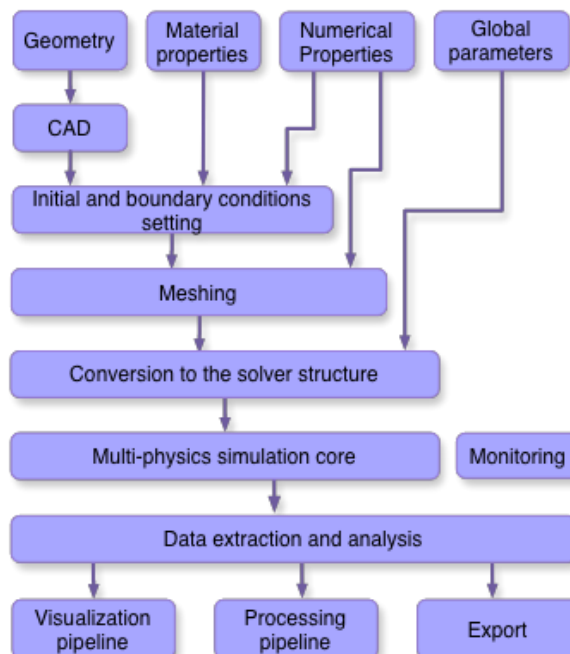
Geometry

Material properties

Numerical Properties

Global parameters

CAD

Initial and boundary conditions setting

Meshing

Conversion to the solver structure

Multi-physics simulation core

Monitoring

Data extraction and analysis

Visualization pipeline

Processing pipeline

Export